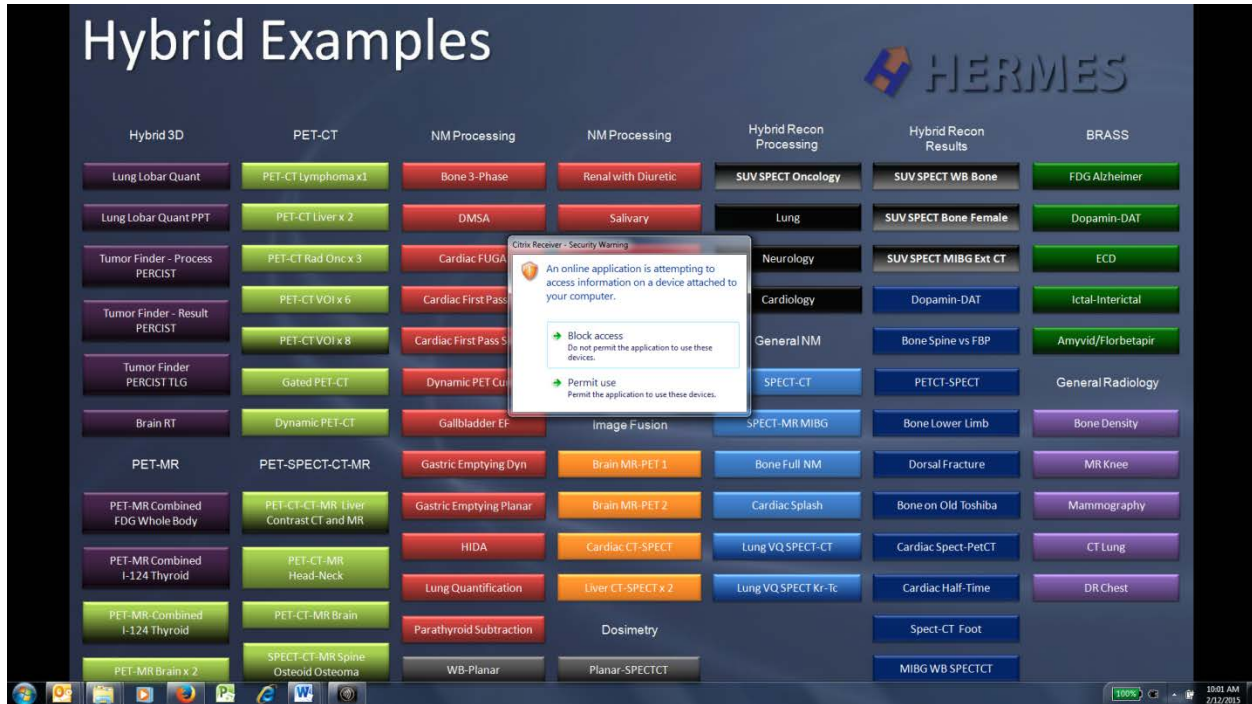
Hybrid Examples

HERMES

Hybrid 3D

Lung Lobar Quant

Lung Lobar Quant PPT

Tumor Finder - Process PERCIST

Tumor Finder - Result PERCIST

Tumor Finder PERCIST TLG

Brain RT

PET-MR

PET-MR Combined FDG Whole Body

PET-MR Combined I-124 Thyroid

PET-MR-Combined I-124 Thyroid

PET-MR Brain x 2

PET-CT

PET-CT Lymphoma x1

PET-CT Liver x 2

PET-CT Rad Onc x 3

PET-CT VOI x 6

PET-CT VOI x 8

Gated PET-CT

Dynamic PET-CT

PET-SPECT-CT-MR

PET-CT-CT-MR Liver Contrast CT and MR

PET-CT-MR Head-Neck

PET-CT-MR Brain

SPECT-CT-MR Spine Osteoid Osteoma

NM Processing

Bone 3-Phase

DMSA

Cardiac FUGA

Cardiac First Pass

Cardiac First Pass S

Dynamic PET Cu

Gallbladder EF

Gastric Emptying Dyn

Gastric Emptying Planar

HIDA

Lung Quantification

Parathyroid Subtraction

WB-Planar

NM Processing

Renal with Diuretic

Salivary

Image Fusion

Brain MR-PET 1

Brain MR-PET 2

Cardiac CT-SPECT

Liver CT-SPECT x 2

Dosimetry

Planar-SPECTCT

Citrix Receiver - Security Warning

An online application is attempting to access information on a device attached to your computer.

Block access
Do not permit the application to use these devices.

Permit use
Permit the application to use these devices.

Hybrid Recon Processing

SUV SPECT Oncology

Lung

Neurology

Cardiology

General NM

SPECT-CT

SPECT-MR MIBG

Bone Full NM

Cardiac Splash

Lung VQ SPECT-CT

Lung VQ SPECT Kr-Tc

Hybrid Recon Results

SUV SPECT WB Bone

SUV SPECT Bone Female

SUV SPECT MIBG Ext CT

Dopamin-DAT

Bone Spine vs FBP

PETCT-SPECT

Bone Lower Limb

Dorsal Fracture

Bone on Old Toshiba

Cardiac Spect-PetCT

Cardiac Half-Time

Spect-CT Foot

MIBG WB SPECTCT

BRASS

FDG Alzheimer

Dopamin-DAT

ECD

Ictal-Interictal

Amyvid/Florbetapir

General Radiology

Bone Density

MR Knee

Mammography

CT Lung

DR Chest

100%

10:01 AM
2/12/2015